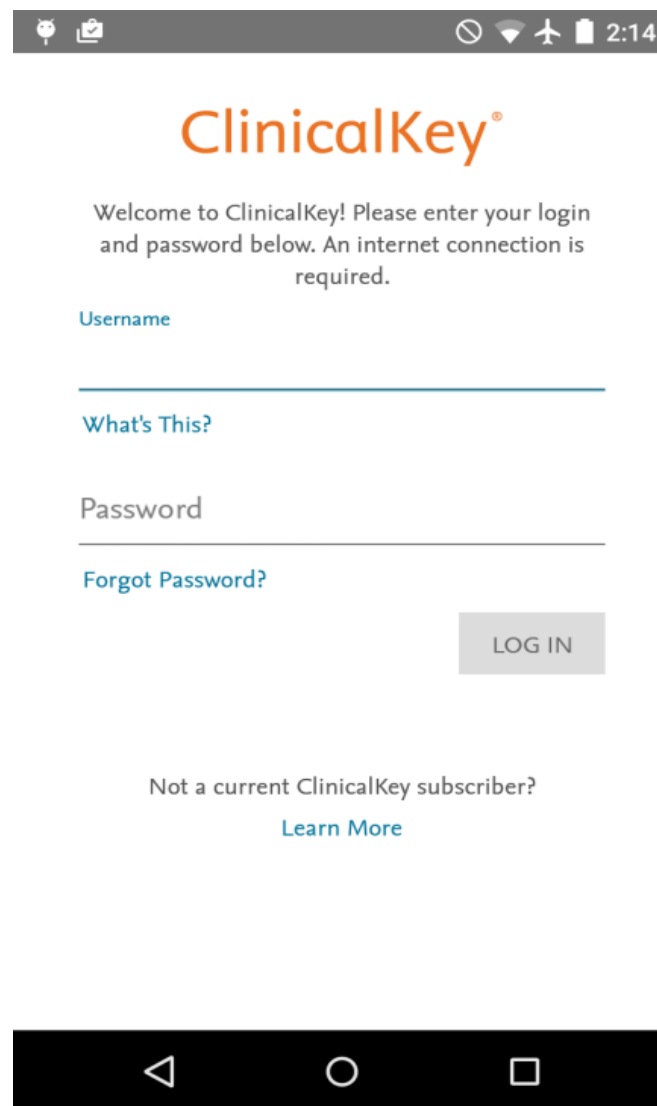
2:14

ClinicalKey®

Welcome to ClinicalKey! Please enter your login and password below. An internet connection is required.

Username

What's This?

Password

Forgot Password?

LOG IN

Not a current ClinicalKey subscriber?

Learn More